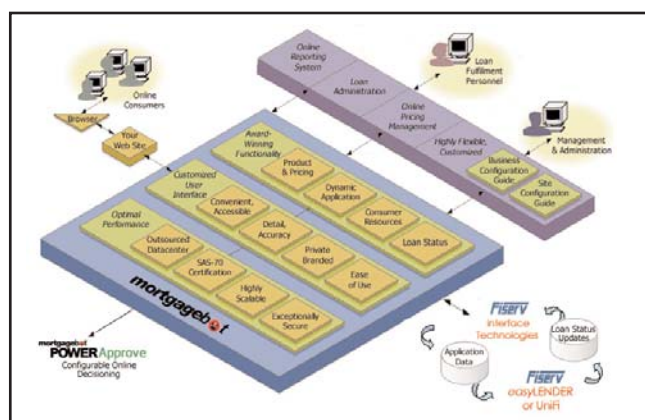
Online Consumers

Browser

Your Web Site

Online Reporting System

Loan Administration

Online Pricing Management

Highly Flexible, Customized

Loan Fulfillment Personnel

Management & Administration

Business Configuration Guide

Site Configuration Guide

Award-Winning Functionality

Product & Pricing

Dynamic Application

Consumer Resources

Loan Status

Customized User Interface

Convenient, Accessible

Detail, Accuracy

Private Branded

Ease of Use

Optimal Performance

Outsourced Datacenter

SAS-70 Certification

Highly Scalable

Exceptionally Secure

mortgagebot

mortgagebot POWER Approve
Configurable Online Decisioning

Fiserv
Interface Technologies

Loan Status Updates

Application Data

Fiserv
easyLENDER or UniFi